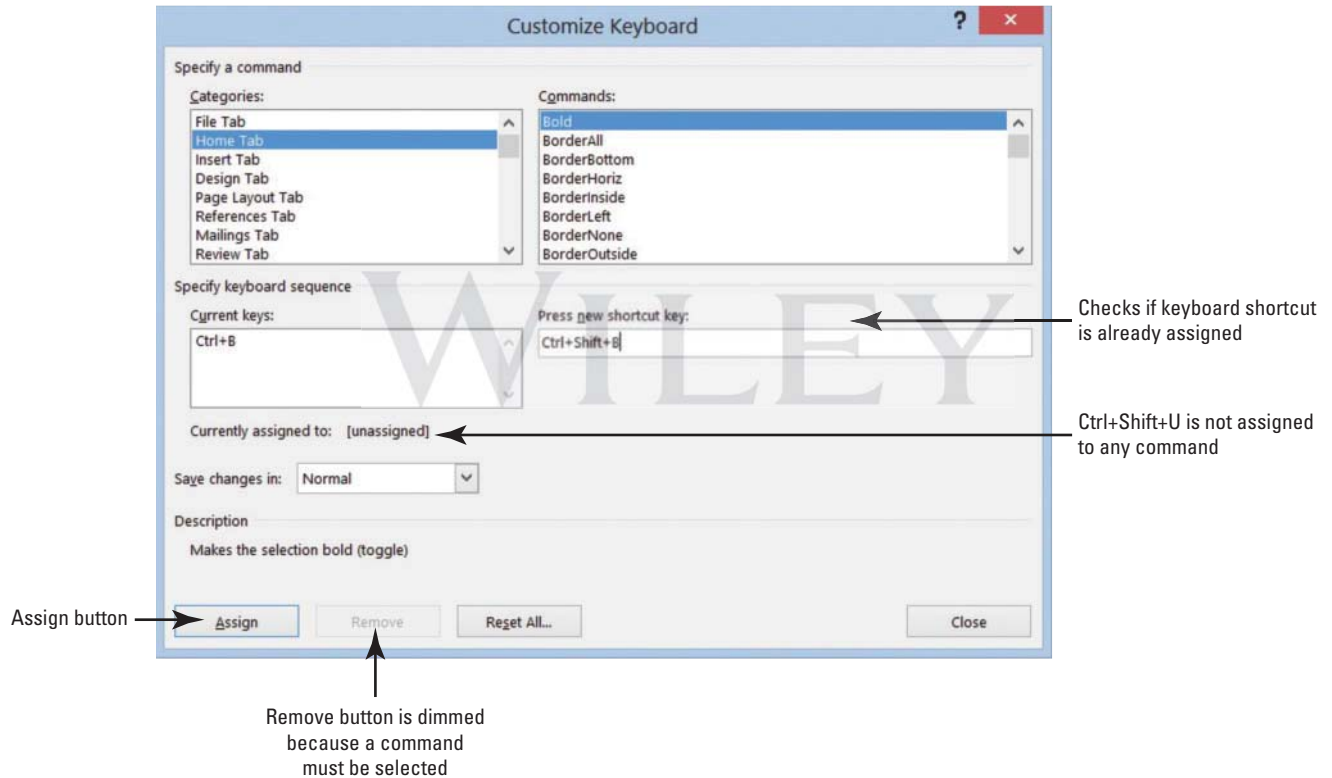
Customize Keyboard

?

×

Specify a command

Categories:

File Tab
Home Tab
Insert Tab
Design Tab
Page Layout Tab
References Tab
Mailings Tab
Review Tab

Commands:

Bold
BorderAll
BorderBottom
BorderHoriz
BorderInside
BorderLeft
BorderNone
BorderOutside

Specify keyboard sequence

Current keys:

Ctrl+B

Press new shortcut key:

Ctrl+Shift+B

Checks if keyboard shortcut is already assigned

WILEY

Currently assigned to: [unassigned]

Ctrl+Shift+U is not assigned to any command

Save changes in: Normal

Description

Makes the selection bold (toggle)

Assign button

Assign

Remove

Reset All...

Close

Remove button is dimmed because a command must be selected